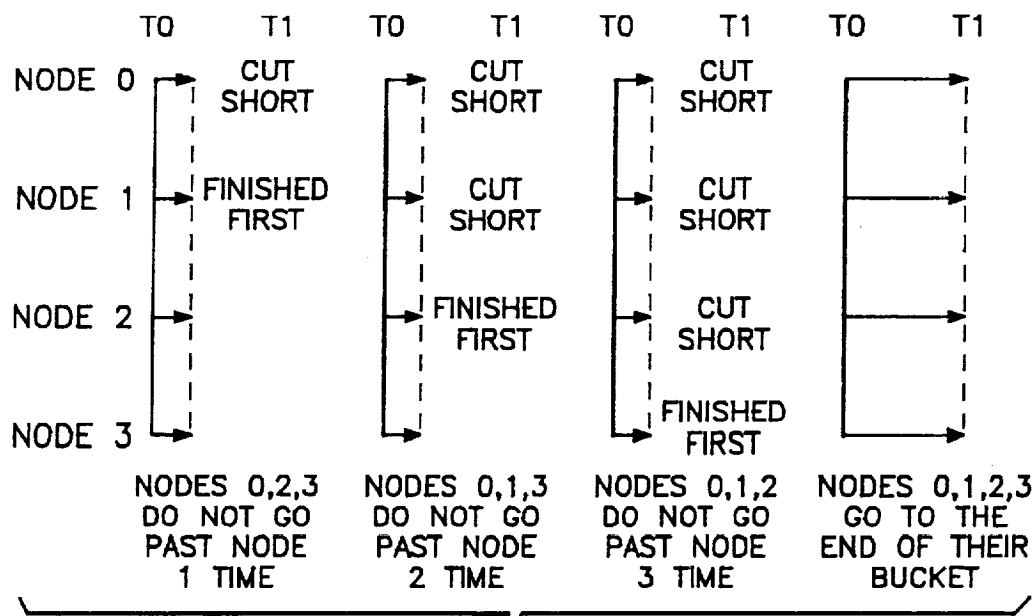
T0 T1 T0 T1 T0 T1 T0 T1

NODE 0
NODE 1
NODE 2
NODE 3

CUT SHORT
FINISHED FIRST

CUT SHORT
CUT SHORT
FINISHED FIRST

CUT SHORT
CUT SHORT
CUT SHORT
FINISHED FIRST

NODES 0,2,3 DO NOT GO PAST NODE 1 TIME

NODES 0,1,3 DO NOT GO PAST NODE 2 TIME

NODES 0,1,2 DO NOT GO PAST NODE 3 TIME

NODES 0,1,2,3 GO TO THE END OF THEIR BUCKET